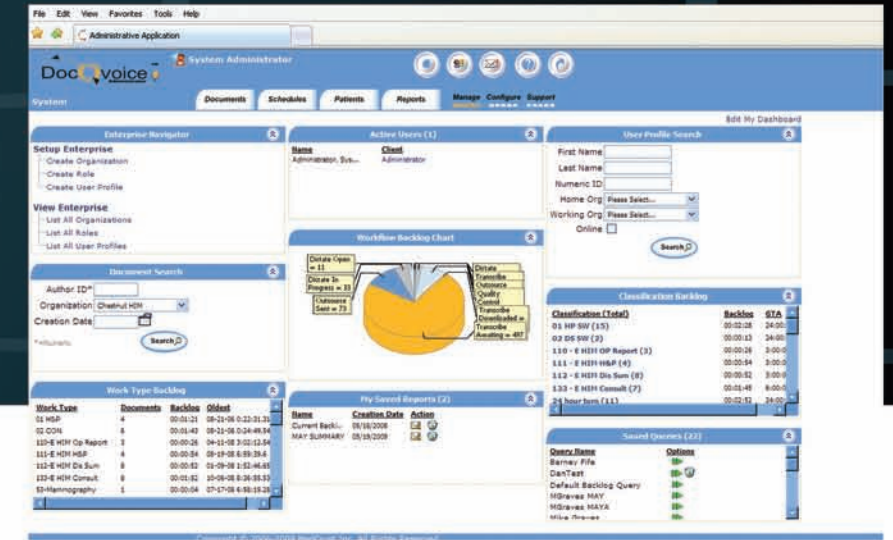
File Edit View Favorites Tools Help

Administrative Application

DocQvoice

System Administrator

System

Documents Schedules Patients Reports Manage Configure Support

Edit My Dashboard

Enterprise Navigator

Setup Enterprise
Create Organization
Create Role
Create User Profile

View Enterprise
List All Organizations
List All Roles
List All User Profiles

Document Search

Author ID*
Organization Chestnut HIM
Creation Date

*Numeric

Search

Work Type Backlog

| Work Type | Documents | Backlog | Oldest |
|---|---|---|---|
| 01 H&P | 4 | 00:01:21 | 08-21-08 0:22:31.31 |
| 02 CON | 6 | 00:01:43 | 08-21-08 0:24:49.54 |
| 110-E HIM Op Report | 3 | 00:00:26 | 04-11-08 3:02:12.54 |
| 111-E HIM H&P | 4 | 00:00:54 | 08-19-08 6:59:39.6 |
| 112-E HIM Dis Sum | 8 | 00:00:52 | 01-09-08 1:52:46.65 |
| 133-E HIM Consult | 8 | 00:01:52 | 10-06-08 8:36:55.53 |
| 52-Mammography | 1 | 00:00:04 | 07-17-08 6:58:10.28 |

Active Users (1)

| Name | Client |
|---|---|
| Administrator, Sys... | Administrator |

Workflow Backlog Chart

Dictate Open = 11
Dictate In Progress = 33
Outsource Sent = 73
Dictate
Transcribe
Outsource
Quality Control
Transcribe Downloaded = 1
Transcribe Awaiting = 487

My Saved Reports (2)

| Name | Creation Date | Action |
|---|---|---|
| Current Backl... | 05/19/2008 | |
| MAY SUMMARY | 05/19/2008 | |

User Profile Search

First Name
Last Name
Numeric ID
Home Org Please Select...
Working Org Please Select...
Online

Search

Classification Backlog

| Classification (Total) | Backlog | STA |
|---|---|---|
| 01 HP SW (15) | 00:02:28 | 24:00 |
| 02 DS SW (2) | 00:00:13 | 24:00 |
| 110 - E HIM OP Report (3) | 00:00:26 | 3:00:0 |
| 111 - E HIM H&P (4) | 00:00:54 | 3:00:0 |
| 112 - E HIM Dis Sum (8) | 00:00:52 | 3:00:0 |
| 133 - E HIM Consult (7) | 00:01:48 | 6:00:0 |
| 24 hour turn (11) | 00:02:52 | 24:00 |

Saved Queries (22)

| Query Name | Options |
|---|---|
| Barney Fife | |
| DanTest | |
| Default Backlog Query | |
| MGraves MAY | |
| MGraves MAYA | |
| Mike Graves | |

Copyright © 2006-2008 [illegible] Inc. All Rights Reserved